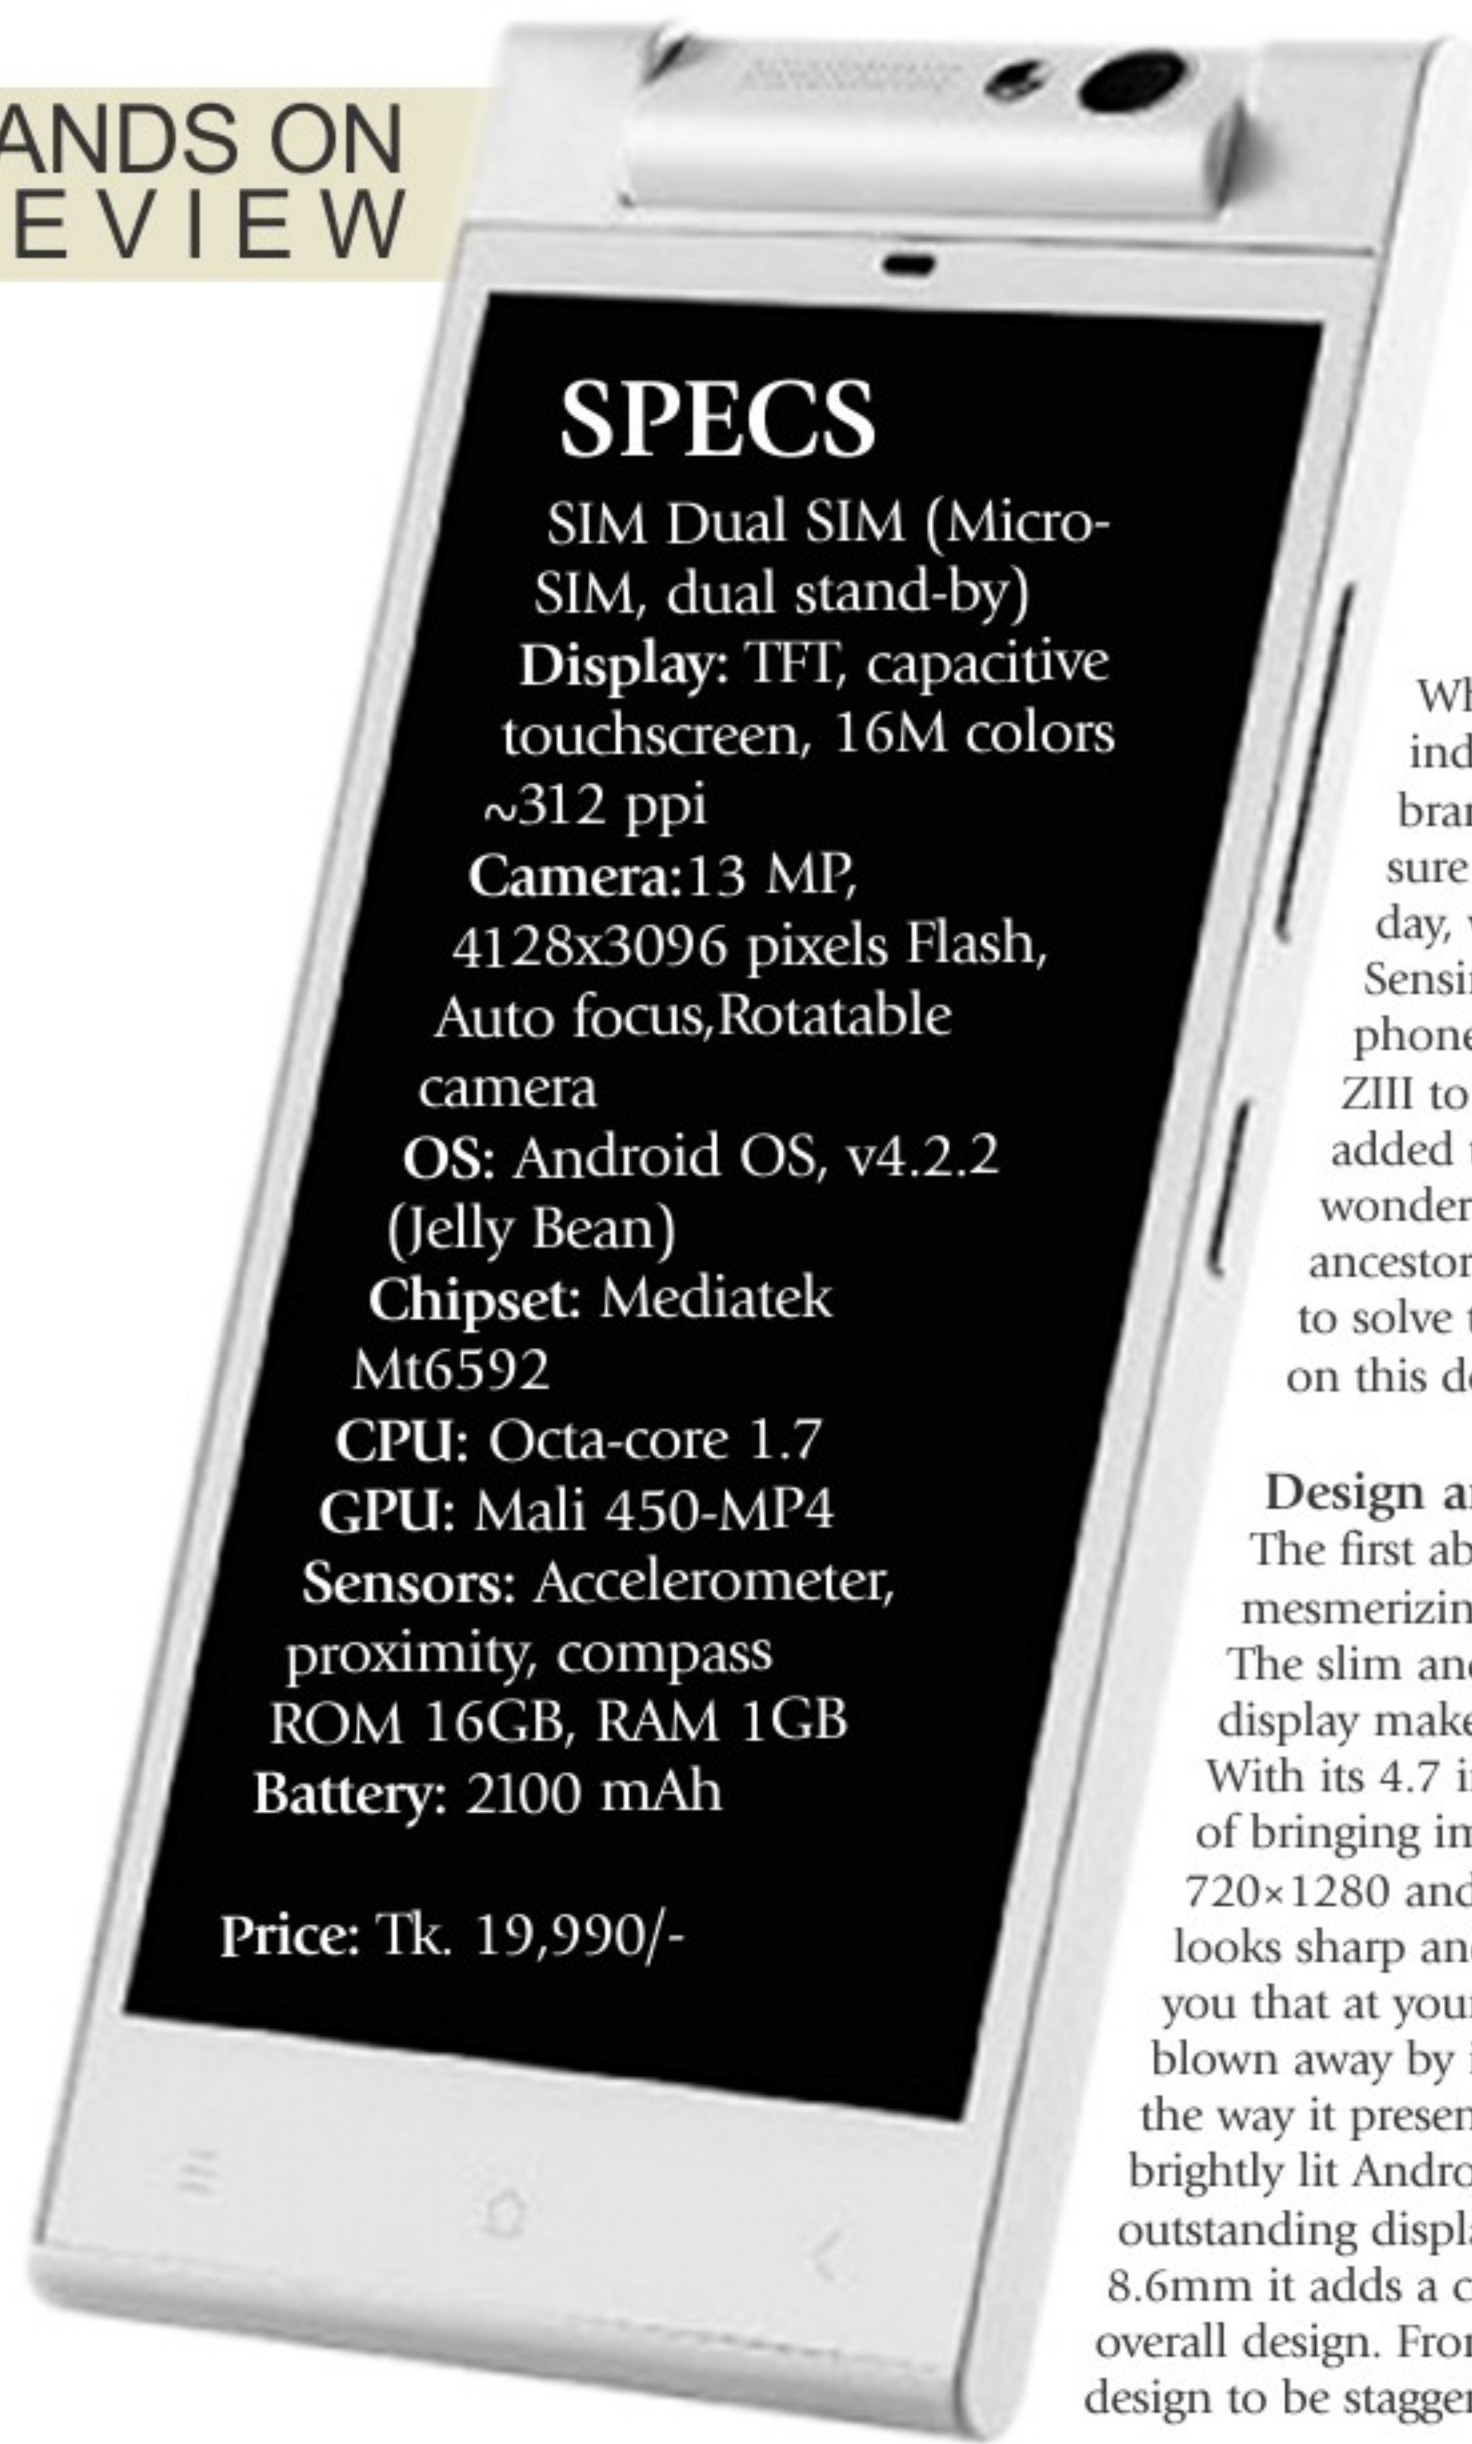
ANDS ON
EVIEW

SPECS

SIM Dual SIM (Micro-SIM, dual stand-by)
Display: TFT, capacitive touchscreen, 16M colors ~312 ppi
Camera:13 MP, 4128x3096 pixels Flash, Auto focus,Rotatable camera
OS: Android OS, v4.2.2 (Jelly Bean)
Chipset: Mediatek Mt6592
CPU: Octa-core 1.7
GPU: Mali 450-MP4
Sensors: Accelerometer, proximity, compass
ROM 16GB, RAM 1GB
Battery: 2100 mAh

Price: Tk. 19,990/-

Wh
ind
bra
sure
day,
Sensi
phone
ZIII to
added
wonder
ancestor
to solve
on this d

Design a
The first ab
mesmerizin
The slim an
display make
With its 4.7 i
of bringing in
720×1280 and
looks sharp an
you that at you
blown away by
the way it presen
brightly lit Andro
outstanding displa
8.6mm it adds a c
overall design. Fro
design to be stagger